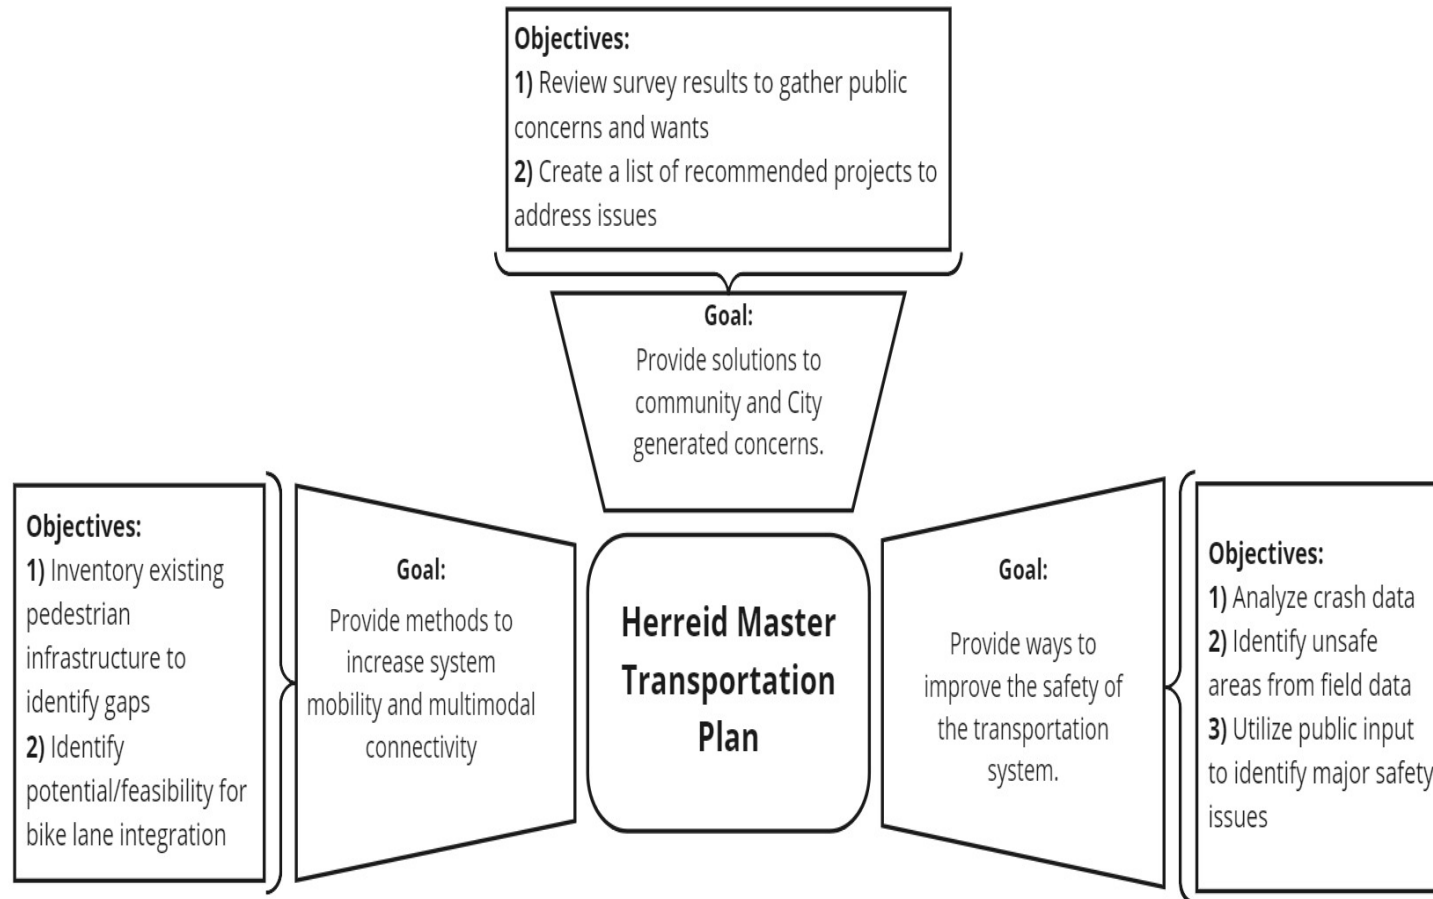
Objectives:
1) Review survey results to gather public concerns and wants
2) Create a list of recommended projects to address issues

Goal:
Provide solutions to community and City generated concerns.

Objectives:
1) Inventory existing pedestrian infrastructure to identify gaps
2) Identify potential/feasibility for bike lane integration

Goal:
Provide methods to increase system mobility and multimodal connectivity

Herreid Master Transportation Plan

Goal:
Provide ways to improve the safety of the transportation system.

Objectives:
1) Analyze crash data
2) Identify unsafe areas from field data
3) Utilize public input to identify major safety issues